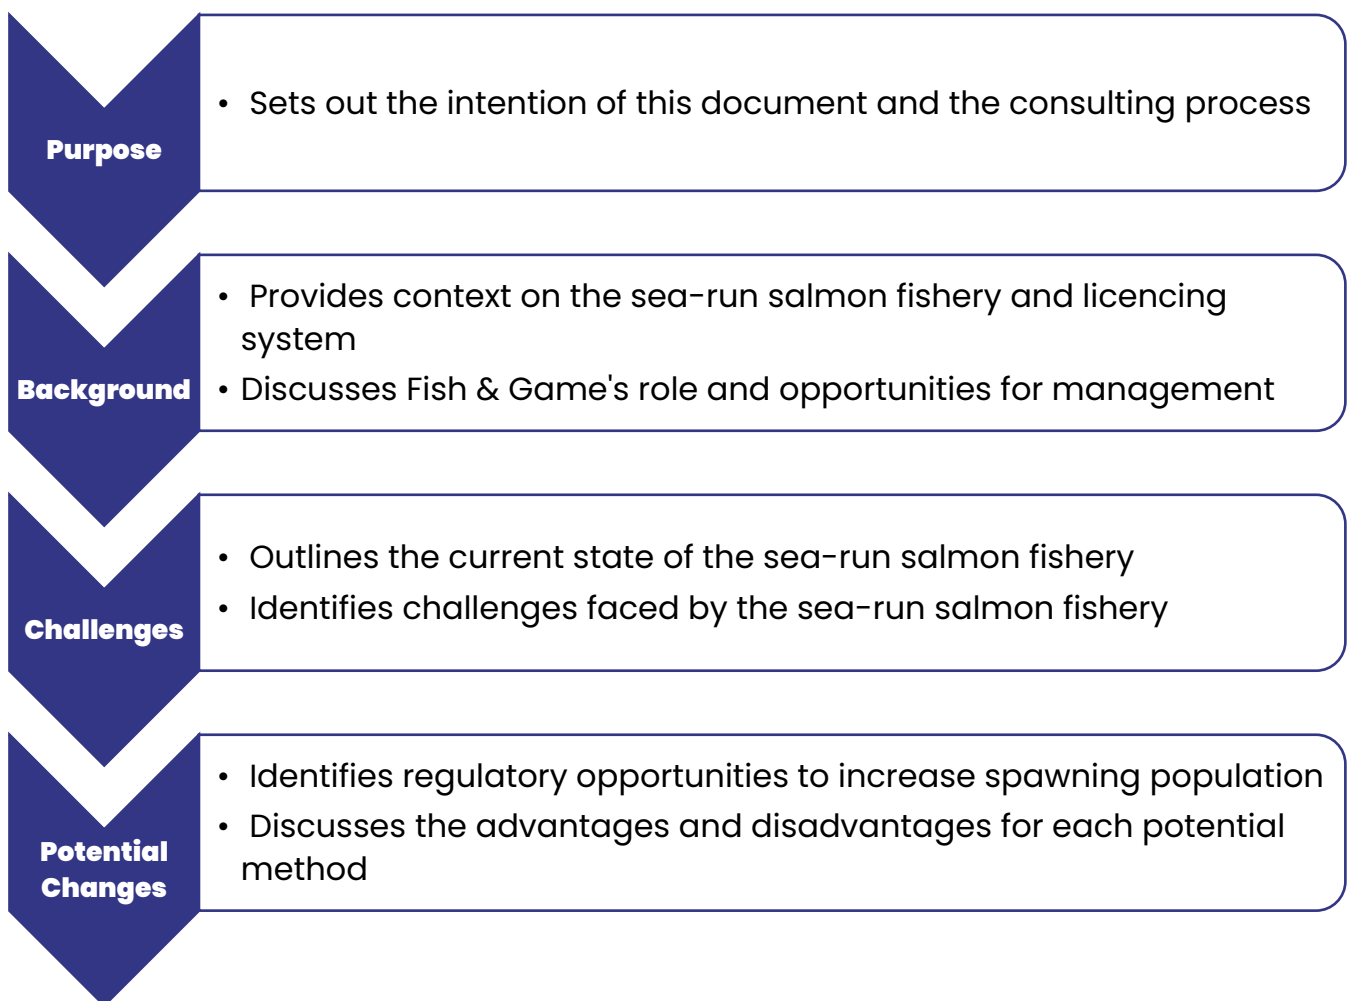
Purpose

• Sets out the intention of this document and the consulting process

Background

• Provides context on the sea-run salmon fishery and licencing system
• Discusses Fish & Game's role and opportunities for management

Challenges

• Outlines the current state of the sea-run salmon fishery
• Identifies challenges faced by the sea-run salmon fishery

Potential Changes

• Identifies regulatory opportunities to increase spawning population
• Discusses the advantages and disadvantages for each potential method